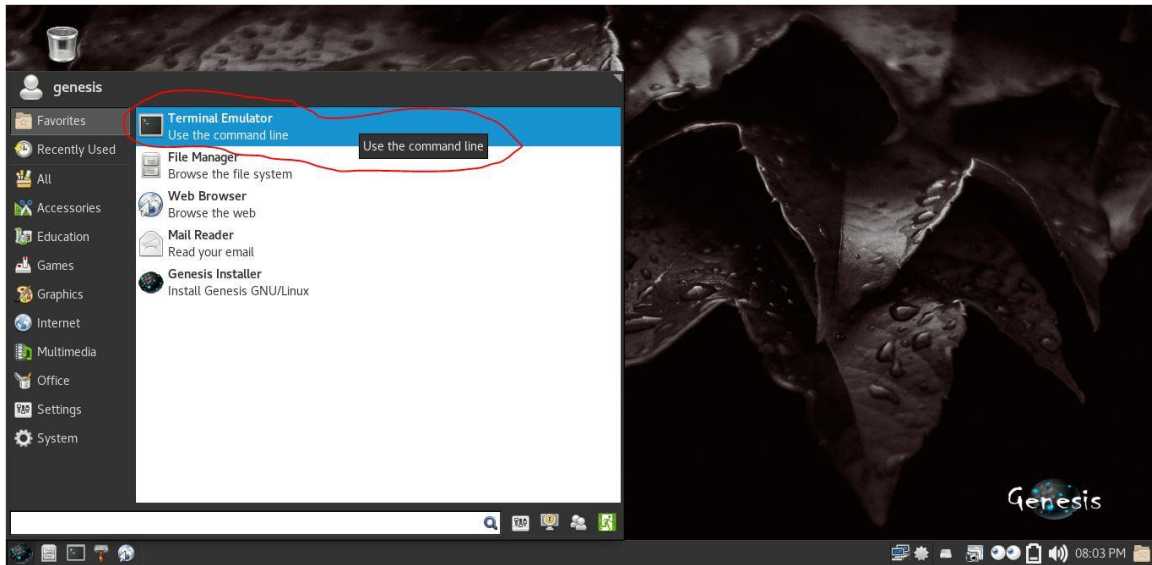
genesis

Favorites
Recently Used
All
Accessories
Education
Games
Graphics
Internet
Multimedia
Office
Settings
System

Terminal Emulator
Use the command line
Use the command line
File Manager
Browse the file system
Web Browser
Browse the web
Mail Reader
Read your email
Genesis Installer
Install Genesis GNU/Linux

Genesis

08:03 PM